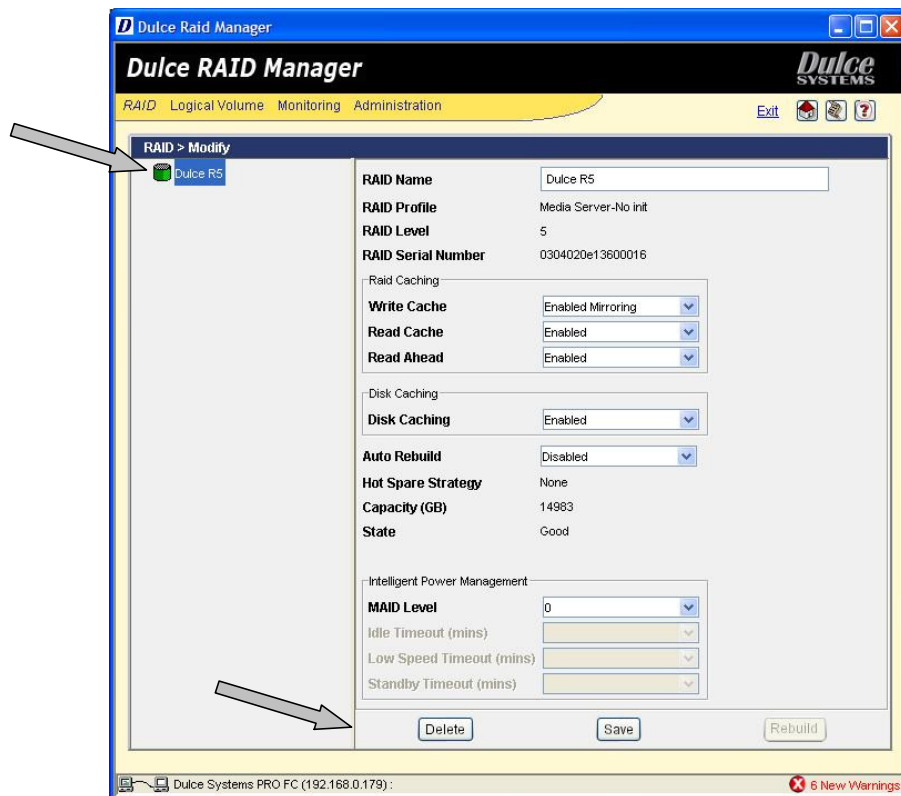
Dulce Raid Manager

Dulce RAID Manager

Dulce SYSTEMS

RAID Logical Volume Monitoring Administration

Exit

RAID > Modify

Dulce R5

| | |
|---|---|
| RAID Name | Dulce R5 |
| RAID Profile | Media Server-No init |
| RAID Level | 5 |
| RAID Serial Number | 0304020e13600016 |

Raid Caching

| | |
|---|---|
| Write Cache | Enabled Mirroring |
| Read Cache | Enabled |
| Read Ahead | Enabled |

Disk Caching

| | |
|---|---|
| Disk Caching | Enabled |

| | |
|---|---|
| Auto Rebuild | Disabled |
| Hot Spare Strategy | None |
| Capacity (GB) | 14983 |
| State | Good |

Intelligent Power Management

| | |
|---|---|
| MAID Level | 0 |
| Idle Timeout (mins) | |
| Low Speed Timeout (mins) | |
| Standby Timeout (mins) | |

Delete Save Rebuild

Dulce Systems PRO FC (192.168.0.179) :

6 New Warnings